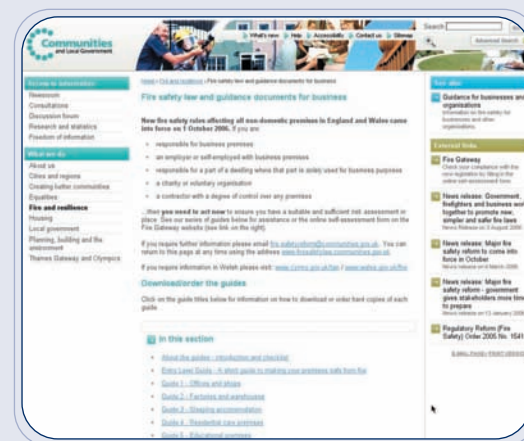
Communities and Local Government

What's new | Help | Accessibility | Contact us | Sitemap

Search

Advanced Search

Access to information
Newsroom
Consultations
Discussion forum
Research and statistics
Freedom of information

What we do
About us
Cities and regions
Creating better communities
Equalities
Fire and resilience
Housing
Local government
Planning, building and the environment
Thames Gateway and Olympics

Home > Fire and resilience > Fire safety law and guidance documents for business

Fire safety law and guidance documents for business

New fire safety rules affecting all non-domestic premises in England and Wales came into force on 1 October 2006. If you are:

• responsible for business premises
• an employer or self-employed with business premises
• responsible for a part of a dwelling where that part is solely used for business purposes
• a charity or voluntary organisation
• a contractor with a degree of control over any premises

...then you need to act now to ensure you have a suitable and sufficient risk assessment in place. See our series of guides below for assistance or the online self-assessment form on the Fire Gateway website (see link on the right).

If you require further information please email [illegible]. You can return to this page at any time using the address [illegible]

If you require information in Welsh please visit: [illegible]

Download/order the guides

Click on the guide titles below for information on how to download or order hard copies of each guide

In this section

• About the guides - introduction and checklist
• Entry Level Guide - A short guide to making your premises safe from fire
• Guide 1 - Offices and shops
• Guide 2 - Factories and warehouses
• Guide 3 - Sleeping accommodation
• Guide 4 - Residential care premises
• Guide 5 - Educational premises

See also
Guidance for businesses and organisations
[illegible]

External links
Fire Gateway
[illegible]

News release: Government, firefighters and business work together to promote new, simpler and safer fire laws
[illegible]

News release: Major fire safety reform to come into force in October
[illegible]

News release: Major fire safety reform - government gives stakeholders more time to prepare
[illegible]

Regulatory Reform (Fire Safety) Order 2005 No. 1541

E-MAIL PAGE | PRINT VERSION